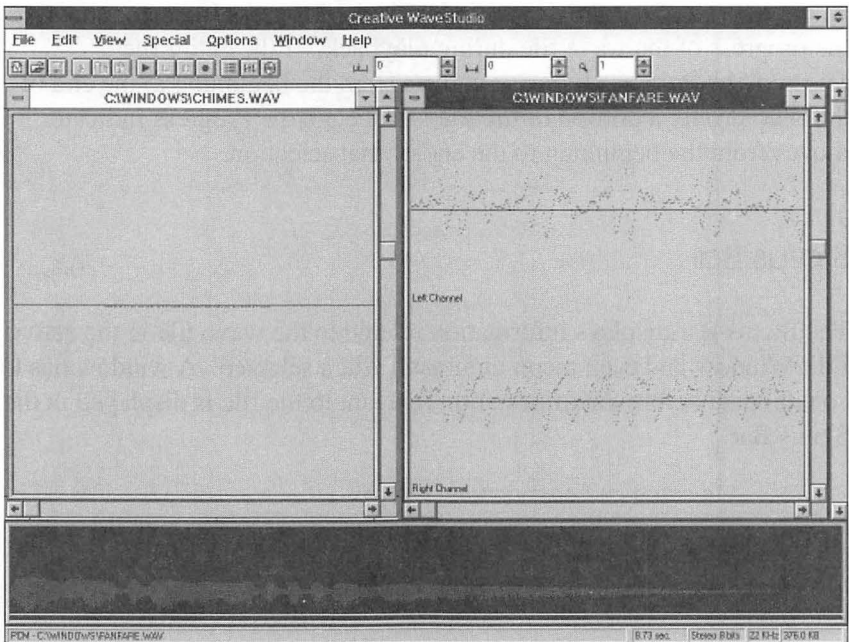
Creative WaveStudio

File Edit View Special Options Window Help

0 0 1

C:\WINDOWS\CHIMES.WAV

C:\WINDOWS\FANFARE.WAV

Left Channel

Right Channel

PCM - C:\WINDOWS\FANFARE.WAV

8.73 sec. Stereo 8 bits 22 KHz 376.0 KB